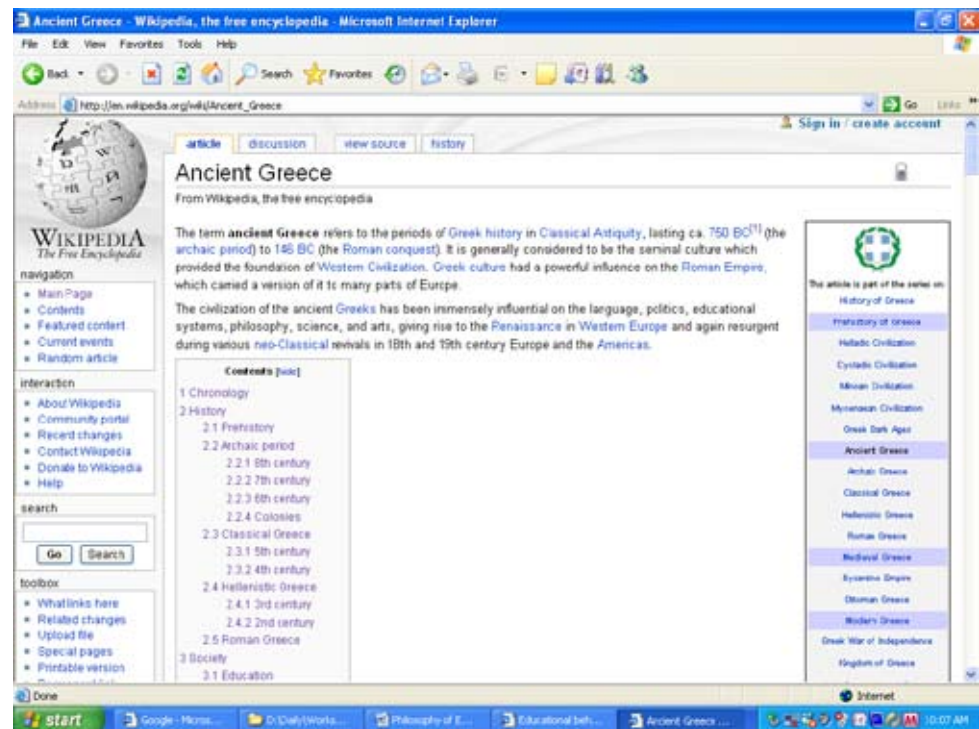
Ancient Greece - Wikipedia, the free encyclopedia - Microsoft Internet Explorer

File Edit View Favorites Tools Help

Back Search Favorites

Address http://en.wikipedia.org/wiki/Ancient_Greece Go Links

Sign in / create account

article discussion view source history

Ancient Greece

From Wikipedia, the free encyclopedia

The term **ancient Greece** refers to the periods of Greek history in Classical Antiquity, lasting ca. 750 BC[1] (the archaic period) to 146 BC (the Roman conquest). It is generally considered to be the seminal culture which provided the foundation of Western Civilization. Greek culture had a powerful influence on the Roman Empire, which carried a version of it to many parts of Europe.

The civilization of the ancient Greeks has been immensely influential on the language, politics, educational systems, philosophy, science, and arts, giving rise to the Renaissance in Western Europe and again resurgent during various neo-Classical revivals in 18th and 19th century Europe and the Americas.

Contents [hide]
1 Chronology
2 History
2.1 Prehistory
2.2 Archaic period
2.2.1 8th century
2.2.2 7th century
2.2.3 6th century
2.2.4 Colonies
2.3 Classical Greece
2.3.1 5th century
2.3.2 4th century
2.4 Hellenistic Greece
2.4.1 3rd century
2.4.2 2nd century
2.5 Roman Greece
3 Society
3.1 Education

This article is part of the series on:
History of Greece
Prehistory of Greece
Helladic Civilization
Cycladic Civilization
Minoan Civilization
Mycenaean Civilization
Greek Dark Ages
Ancient Greece
Archaic Greece
Classical Greece
Hellenistic Greece
Roman Greece
Medieval Greece
Byzantine Empire
Ottoman Greece
Modern Greece
Greek War of Independence
Kingdom of Greece

WIKIPEDIA
The Free Encyclopedia

navigation
• Main Page
• Contents
• Featured content
• Current events
• Random article

interaction
• About Wikipedia
• Community portal
• Recent changes
• Contact Wikipedia
• Donate to Wikipedia
• Help

search
Go Search

toolbox
• What links here
• Related changes
• Upload file
• Special pages
• Printable version

Done
Internet

start Google - Micros... D:\Daily\Works... Philosophy of E... Educational beh... Ancient Greece ... 10:07 AM